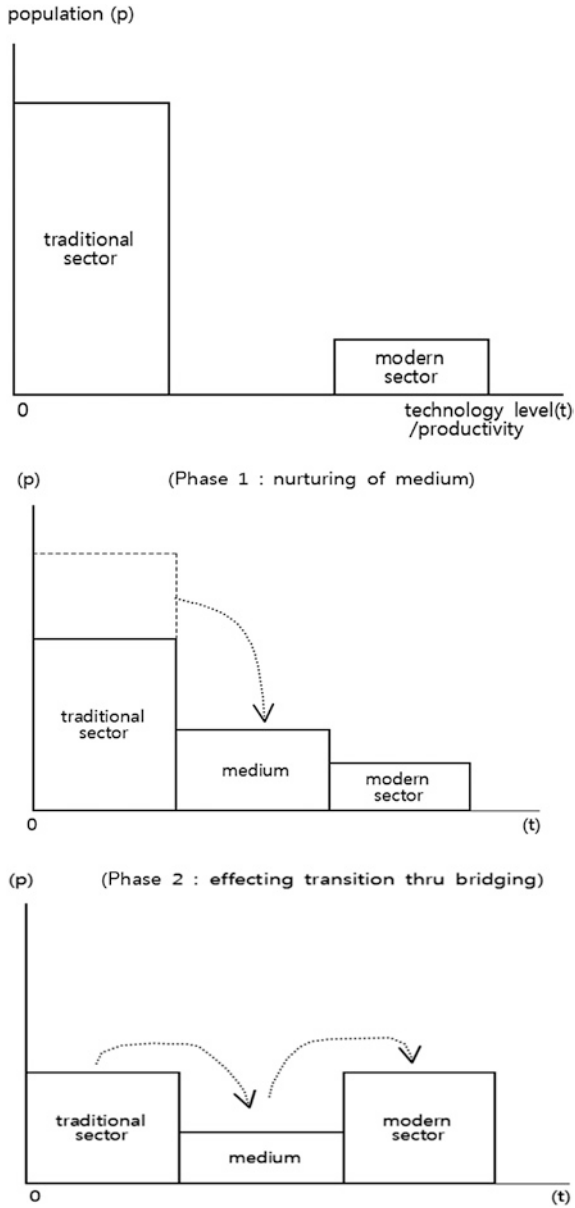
population (p)

traditional sector

modern sector

0

technology level(t) /productivity

(p)

(Phase 1 : nurturing of medium)

traditional sector

medium

modern sector

0

(t)

(p)

(Phase 2 : effecting transition thru bridging)

traditional sector

medium

modern sector

0

(t)